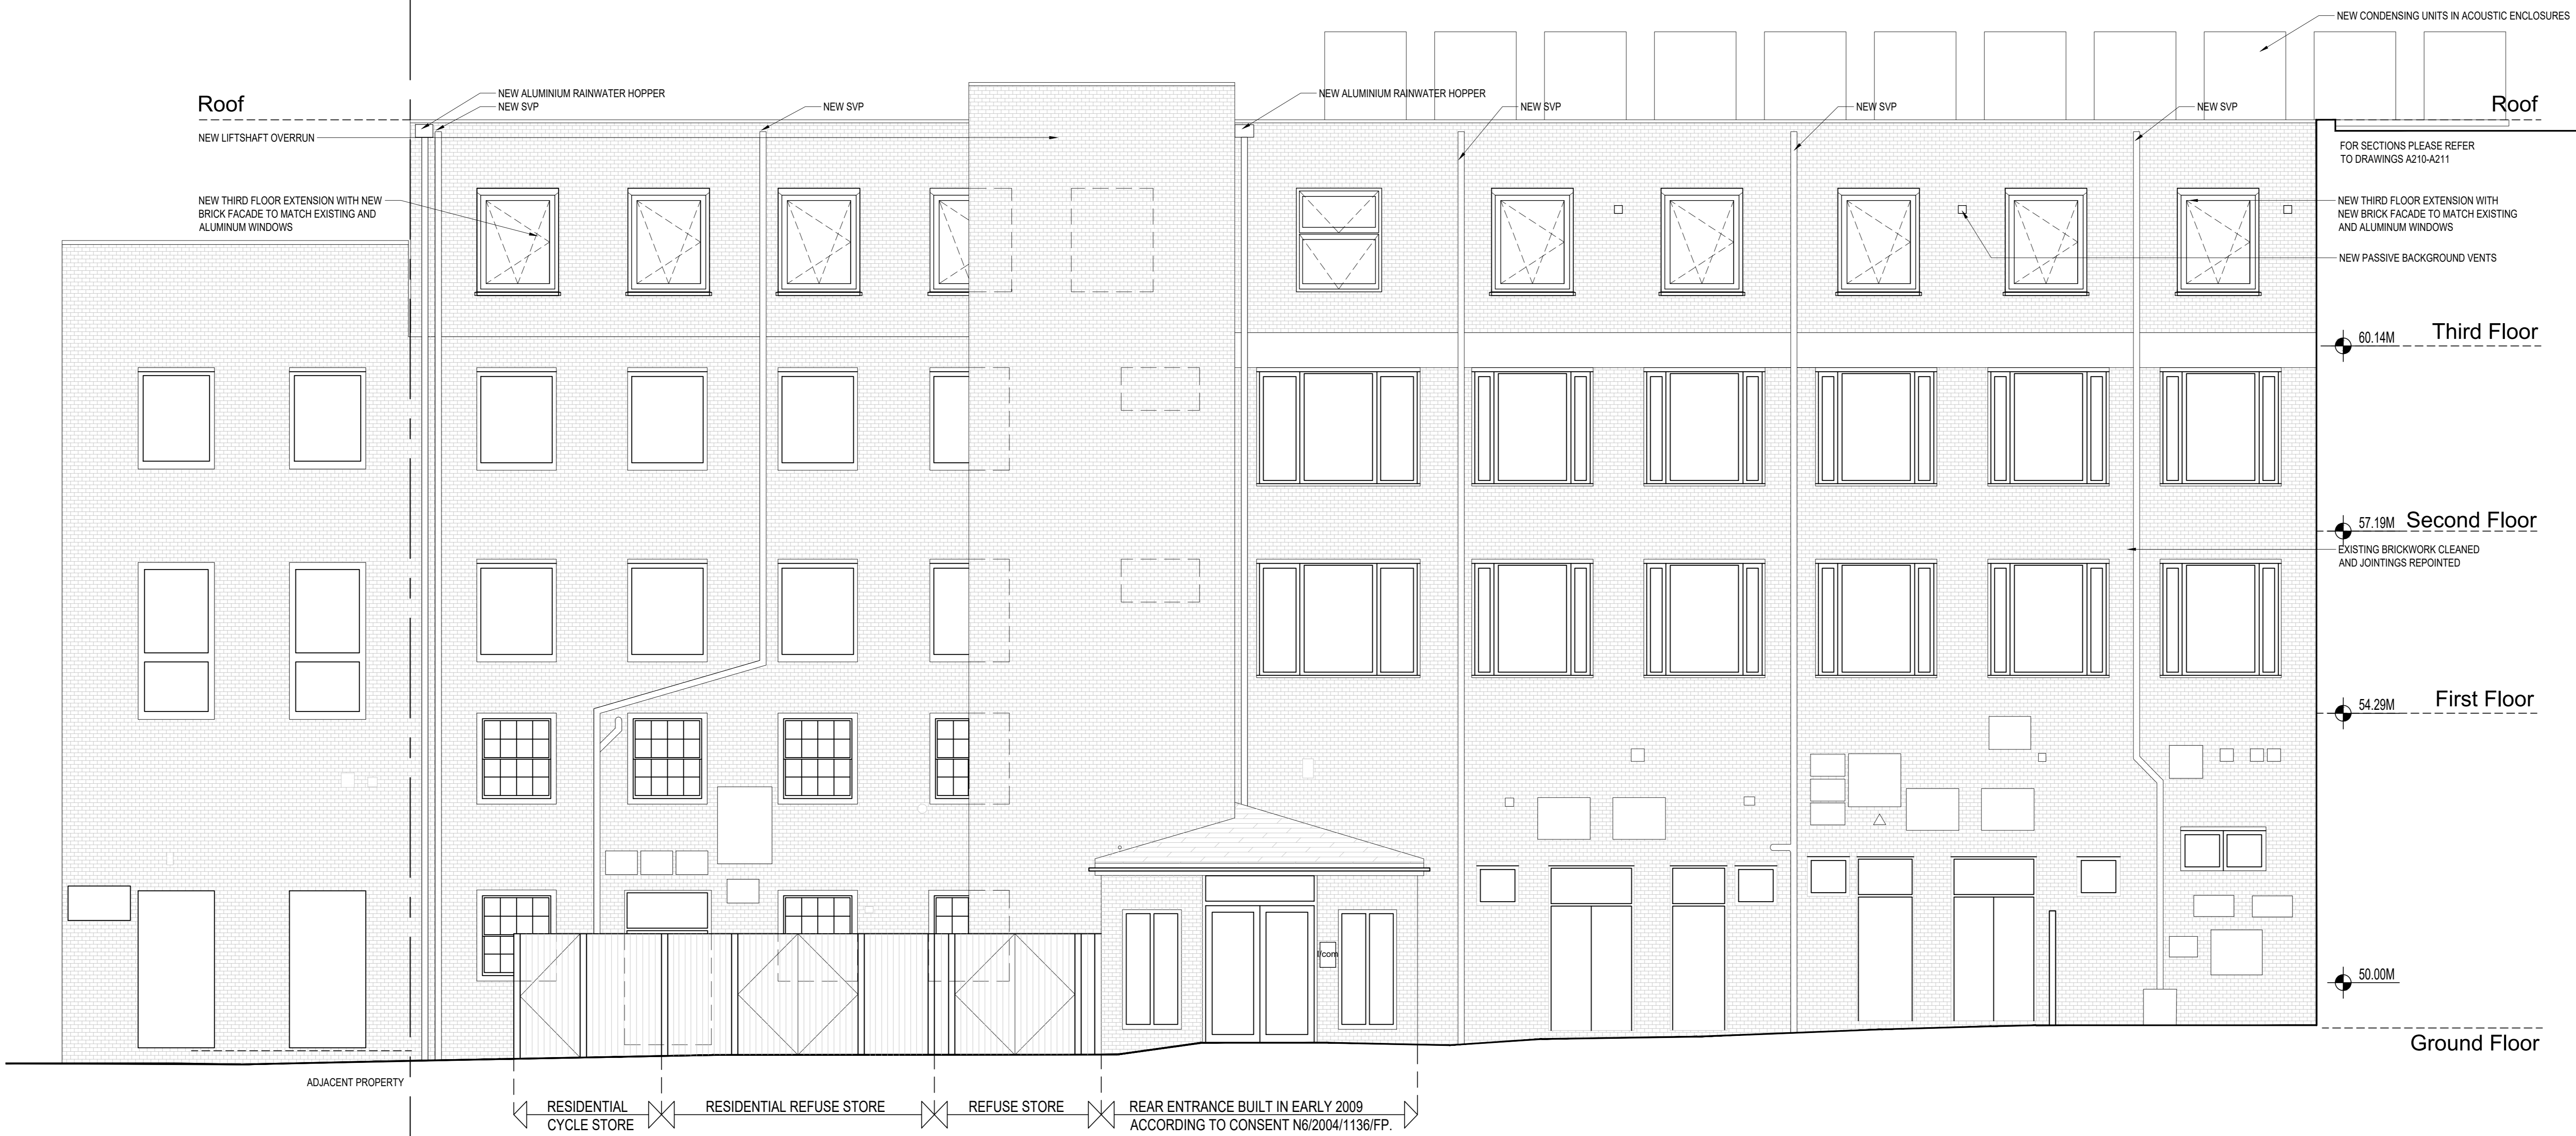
NEW CONDENSING UNITS IN ACOUSTIC ENCLOSURES

Roof

NEW ALUMINIUM RAINWATER HOPPER
NEW SVP

NEW SVP

NEW ALUMINIUM RAINWATER HOPPER

NEW SVP

NEW SVP

NEW SVP

Roof

NEW LIFTSHAFT OVERRUN

FOR SECTIONS PLEASE REFER TO DRAWINGS A210-A211

NEW THIRD FLOOR EXTENSION WITH NEW BRICK FACADE TO MATCH EXISTING AND ALUMINUM WINDOWS

NEW THIRD FLOOR EXTENSION WITH NEW BRICK FACADE TO MATCH EXISTING AND ALUMINUM WINDOWS

NEW PASSIVE BACKGROUND VENTS

60.14M Third Floor

57.19M Second Floor

EXISTING BRICKWORK CLEANED AND JOINTINGS REPOINTED

54.29M First Floor

I/com

50.00M

Ground Floor

ADJACENT PROPERTY

RESIDENTIAL CYCLE STORE

RESIDENTIAL REFUSE STORE

REFUSE STORE

REAR ENTRANCE BUILT IN EARLY 2009 ACCORDING TO CONSENT N6/2004/1136/FP.